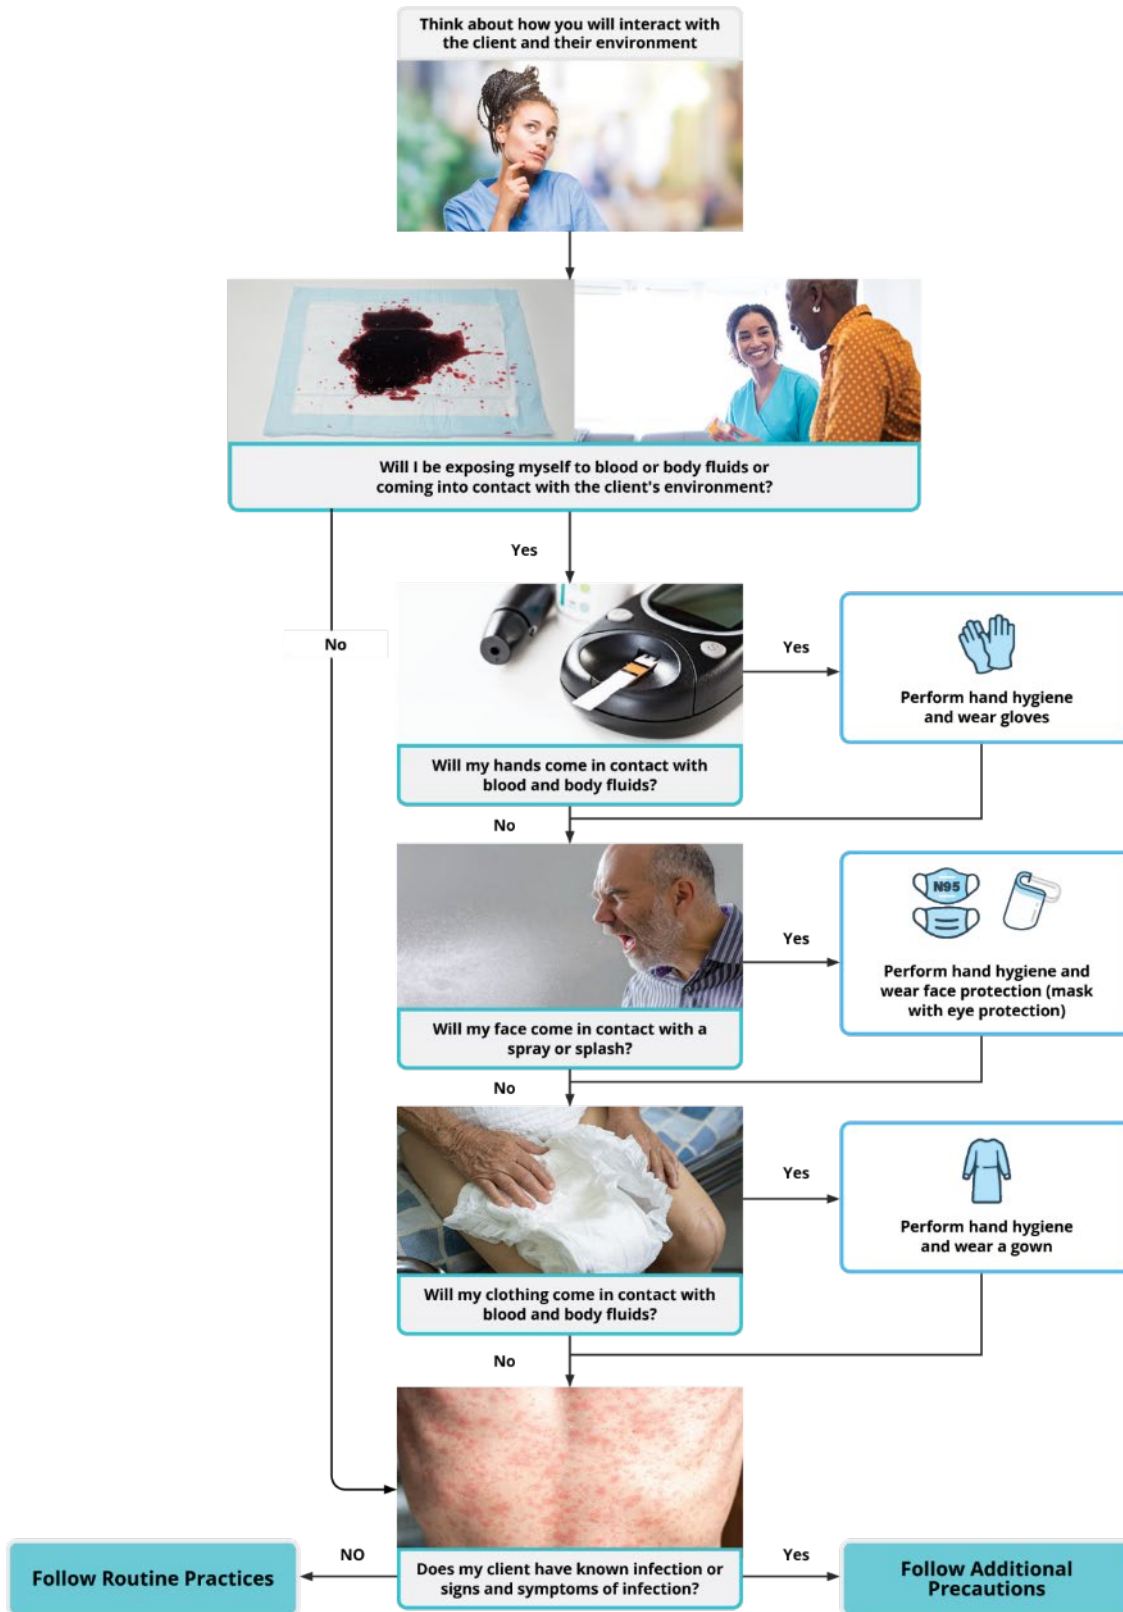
Think about how you will interact with the client and their environment

Will I be exposing myself to blood or body fluids or coming into contact with the client's environment?

Yes

No

Will my hands come in contact with blood and body fluids?

Yes

Perform hand hygiene and wear gloves

No

N95

Will my face come in contact with a spray or splash?

Yes

Perform hand hygiene and wear face protection (mask with eye protection)

No

Will my clothing come in contact with blood and body fluids?

Yes

Perform hand hygiene and wear a gown

No

Follow Routine Practices

NO

Does my client have known infection or signs and symptoms of infection?

Yes

Follow Additional Precautions